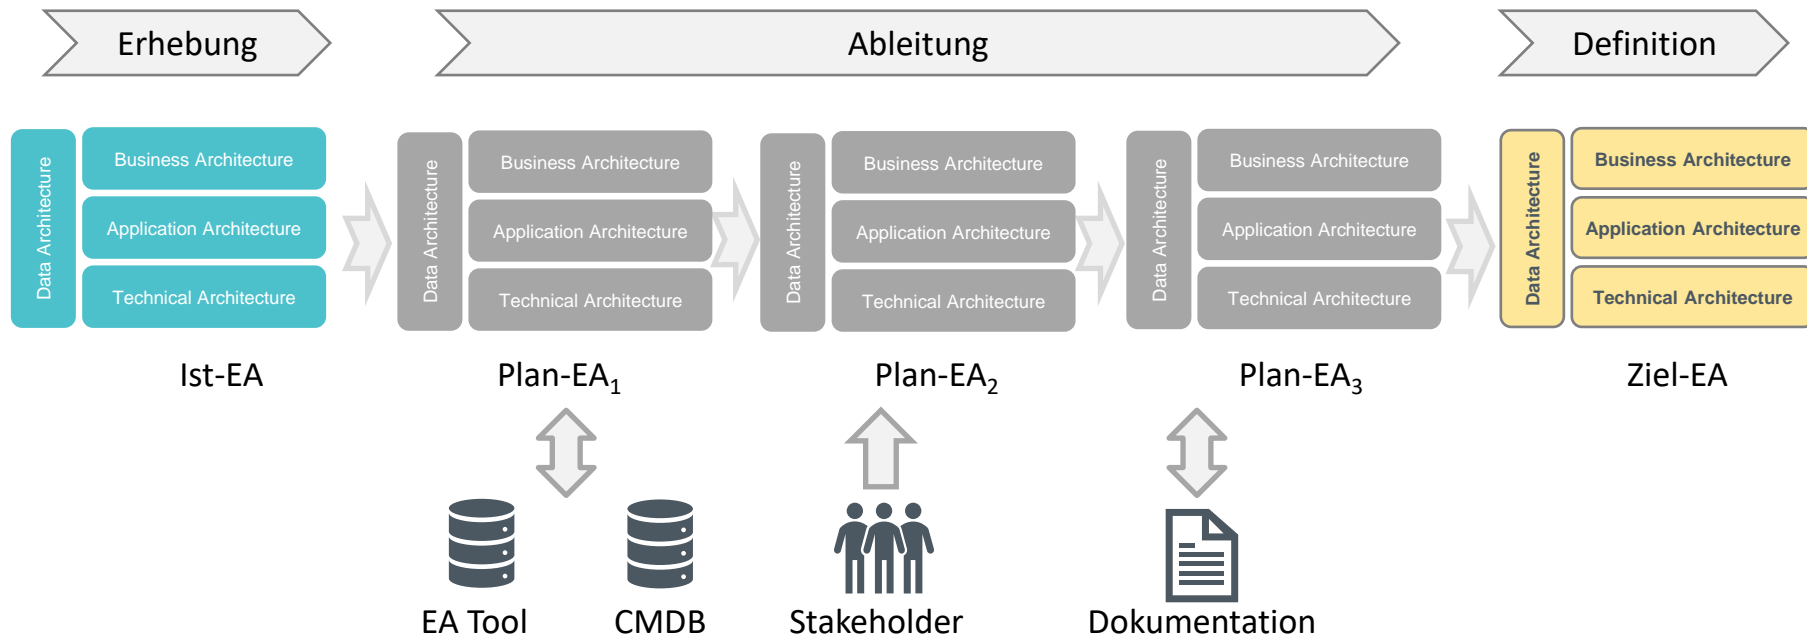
Erhebung

Ableitung

Definition

Data Architecture
Business Architecture
Application Architecture
Technical Architecture

Ist-EA

Data Architecture
Business Architecture
Application Architecture
Technical Architecture

Plan-EA$_1$

Data Architecture
Business Architecture
Application Architecture
Technical Architecture

Plan-EA$_2$

Data Architecture
Business Architecture
Application Architecture
Technical Architecture

Plan-EA$_3$

Data Architecture
Business Architecture
Application Architecture
Technical Architecture

Ziel-EA

EA Tool

CMDB

Stakeholder

Dokumentation